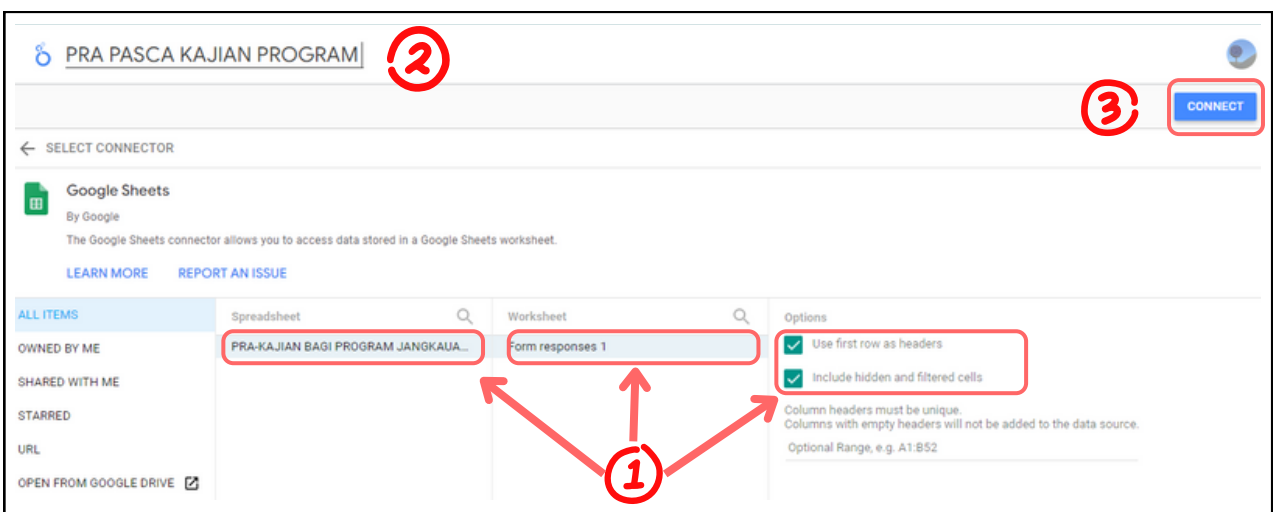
PRA PASCA KAJIAN PROGRAM

2

3

CONNECT

← SELECT CONNECTOR

Google Sheets

By Google

The Google Sheets connector allows you to access data stored in a Google Sheets worksheet.

LEARN MORE REPORT AN ISSUE

ALL ITEMS

OWNED BY ME

SHARED WITH ME

STARRED

URL

OPEN FROM GOOGLE DRIVE

Spreadsheet

PRA-KAJIAN BAGI PROGRAM JANGKAUA...

Worksheet

Form responses 1

Options

Use first row as headers

Include hidden and filtered cells

Column headers must be unique.
Columns with empty headers will not be added to the data source.

Optional Range, e.g. A1:B52

1